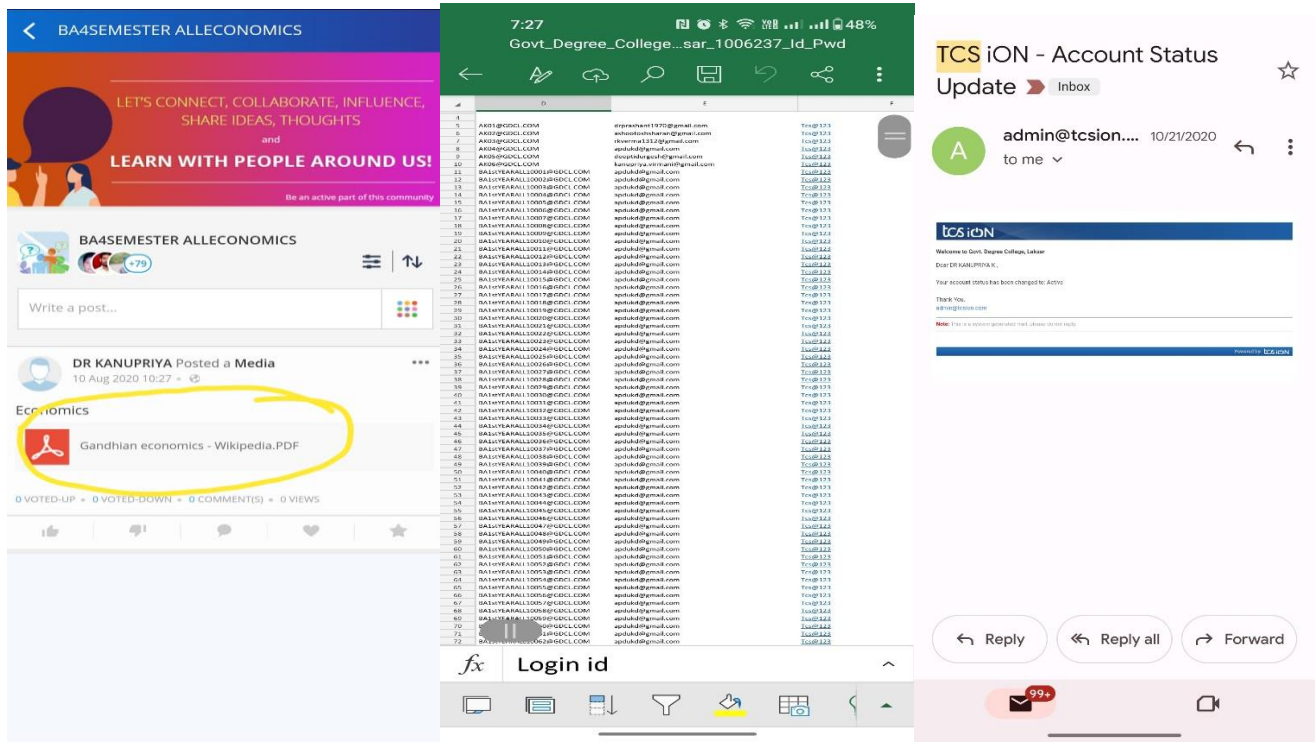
BA4SEMESTER ALLECONOMICS

LET'S CONNECT, COLLABORATE, INFLUENCE, SHARE IDEAS, THOUGHTS and LEARN WITH PEOPLE AROUND US!

Be an active part of this community

BA4SEMESTER ALLECONOMICS

+79

Write a post...

DR KANUPRIYA Posted a Media

10 Aug 2020 10:27 •

Economics

Gandhian economics - Wikipedia.PDF

0 VOTED-UP • 0 VOTED-DOWN • 0 COMMENT(S) • 0 VIEWS

7:27

48%

Govt_Degree_College...sar_1006237_Id_Pwd

| | D | E | F |
|---|---|---|---|
| 4 | | | |
| 5 | AK01@GDCL.COM | drprashant1970@gmail.com | Tcs@123 |
| 6 | AK02@GDCL.COM | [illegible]@gmail.com | Tcs@123 |
| 7 | AK03@GDCL.COM | rkverma1312@gmail.com | Tcs@123 |
| 8 | AK04@GDCL.COM | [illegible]@gmail.com | Tcs@123 |
| 9 | AK05@GDCL.COM | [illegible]@gmail.com | Tcs@123 |
| 10 | AK06@GDCL.COM | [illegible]@gmail.com | Tcs@123 |
| 11 | BA1stYEARALL10001@GDCL.COM | apdukd@gmail.com | Tcs@123 |
| 12 | BA1stYEARALL10002@GDCL.COM | apdukd@gmail.com | Tcs@123 |
| 13 | BA1stYEARALL10003@GDCL.COM | apdukd@gmail.com | Tcs@123 |
| 14 | BA1stYEARALL10004@GDCL.COM | apdukd@gmail.com | Tcs@123 |
| 15 | BA1stYEARALL10005@GDCL.COM | apdukd@gmail.com | Tcs@123 |
| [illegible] | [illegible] | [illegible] | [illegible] |

fx Login id

TCS iON - Account Status Update Inbox

admin@tcsion.... 10/21/2020

to me

tcs iON

Welcome to Govt. Degree College, Laksar

Dear DR KANUPRIYA K,

Your account status has been changed to: Active

Thank You,
admin@tcsion.com

Note: This is a system generated mail, please do not reply

Powered by tcs iON

Reply Reply all Forward

99+